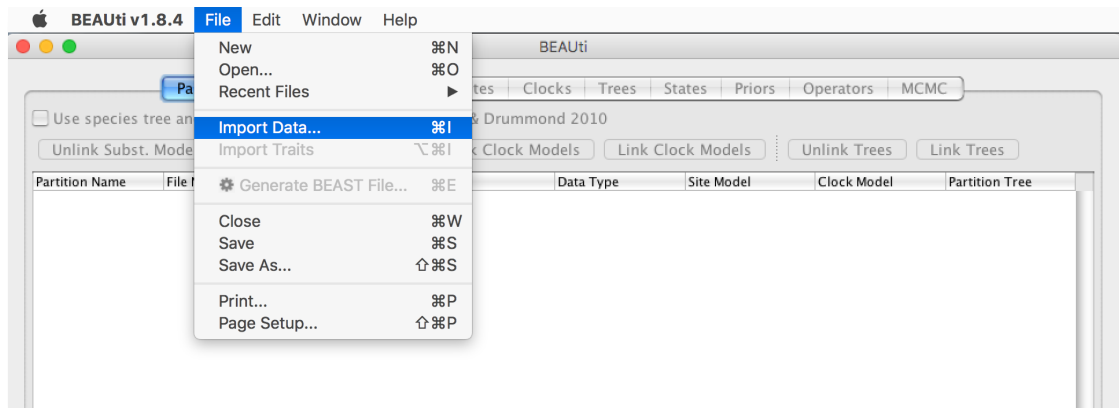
BEAUti v1.8.4 File Edit Window Help

BEAUti

New ⌘N
Open... ⌘O
Recent Files ▶
Import Data... ⌘I
Import Traits ⌥⌘I
Generate BEAST File... ⌘E
Close ⌘W
Save ⌘S
Save As... ⇧⌘S
Print... ⌘P
Page Setup... ⇧⌘P

Pa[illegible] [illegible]tes Clocks Trees States Priors Operators MCMC

Use species tree an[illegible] & Drummond 2010

Unlink Subst. Mode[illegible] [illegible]k Clock Models Link Clock Models Unlink Trees Link Trees

| Partition Name | File N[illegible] | Data Type | Site Model | Clock Model | Partition Tree |
|---|---|---|---|---|---|